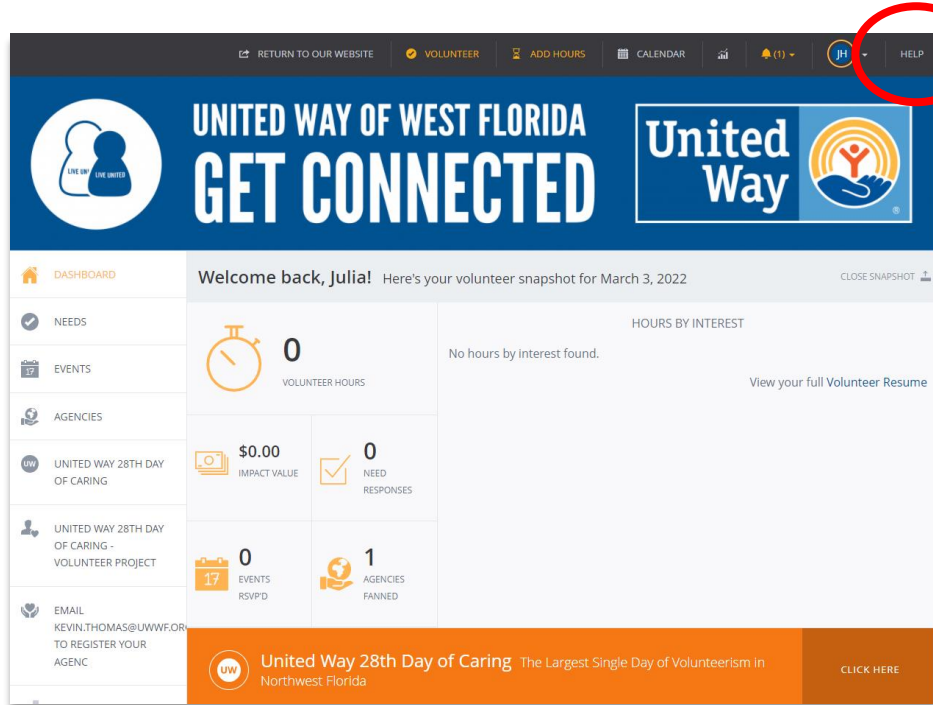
RETURN TO OUR WEBSITE VOLUNTEER ADD HOURS CALENDAR (1) JH HELP

LIVE UNITED LIVE UNITED

UNITED WAY OF WEST FLORIDA
GET CONNECTED

United Way

DASHBOARD
NEEDS
17 EVENTS
AGENCIES
UW UNITED WAY 28TH DAY OF CARING
UNITED WAY 28TH DAY OF CARING - VOLUNTEER PROJECT
EMAIL KEVIN.THOMAS@UWWF.ORG TO REGISTER YOUR AGENC

Welcome back, Julia! Here's your volunteer snapshot for March 3, 2022

CLOSE SNAPSHOT

0
VOLUNTEER HOURS

$0.00
IMPACT VALUE

0
NEED RESPONSES

17 0
EVENTS RSVP'D

1
AGENCIES FANNED

HOURS BY INTEREST

No hours by interest found.

View your full Volunteer Resume

UW United Way 28th Day of Caring The Largest Single Day of Volunteerism in Northwest Florida

CLICK HERE